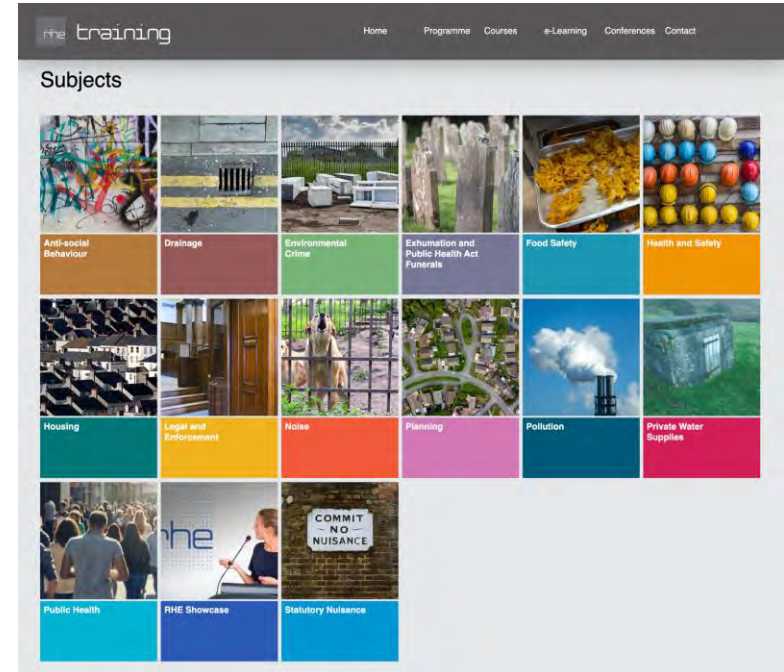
rhe training

Home Programme Courses e-Learning Conferences Contact

Subjects

Anti-social Behaviour

Drainage

Environmental Crime

Exhumation and Public Health Act Funerals

Food Safety

Health and Safety

Housing

Legal and Enforcement

Noise

Planning

Pollution

Private Water Supplies

Public Health

rhe

RHE Showcase

COMMIT NO NUISANCE

Statutory Nuisance